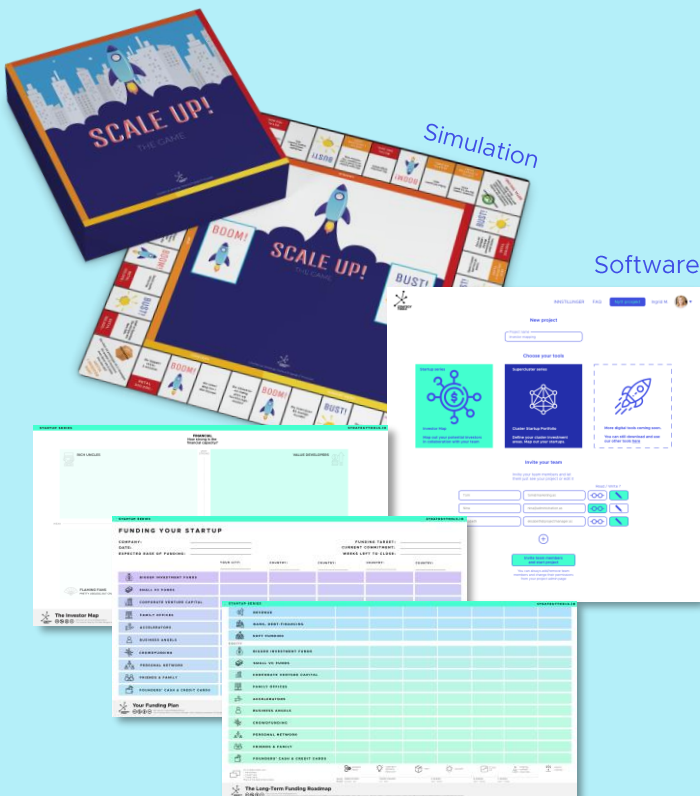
SCALE UP!
THE GAME

Simulation

BOOM!
SCALE UP!
THE GAME
BUST!
BOOM!
BUST!
BUST!
BOOM!
BUST!

Software

MAILLINGER FAQ
New project
Choose your tools
Startup series
Investor Map
Map out your potential investors in collaboration with your team
Supercluster series
Cluster Startup Portfolio
Define your cluster investment areas. Map out your startups.
More digital tools coming soon
Invite your team
Invite team members and start project

STARTUP SERIES
The Investor Map
FUNDING YOUR STARTUP
COMPANY:
DATE:
EXPECTED ROUND OF FUNDING:
FUNDING TARGET:
CURRENT COMMITMENT:
WEEKS LEFT TO CLOSE:
BIGGER INVESTMENT FUNDS
SMALL VC FUNDS
CORPORATE VENTURE CAPITAL
FAMILY OFFICES
ACCELERATORS
BUSINESS ANGELS
CROWDFUNDING
PERSONAL NETWORK
FRIENDS & FAMILY
FOUNDERS' CASH & CREDIT CARDS
Your Funding Plan

STARTUP SERIES
REVENUE
BANK, DEBT FINANCING
SOFT FUNDING
BIGGER INVESTMENT FUNDS
SMALL VC FUNDS
CORPORATE VENTURE CAPITAL
FAMILY OFFICES
ACCELERATORS
BUSINESS ANGELS
CROWDFUNDING
PERSONAL NETWORK
FRIENDS & FAMILY
FOUNDERS' CASH & CREDIT CARDS
The Long-Term Funding Roadmap